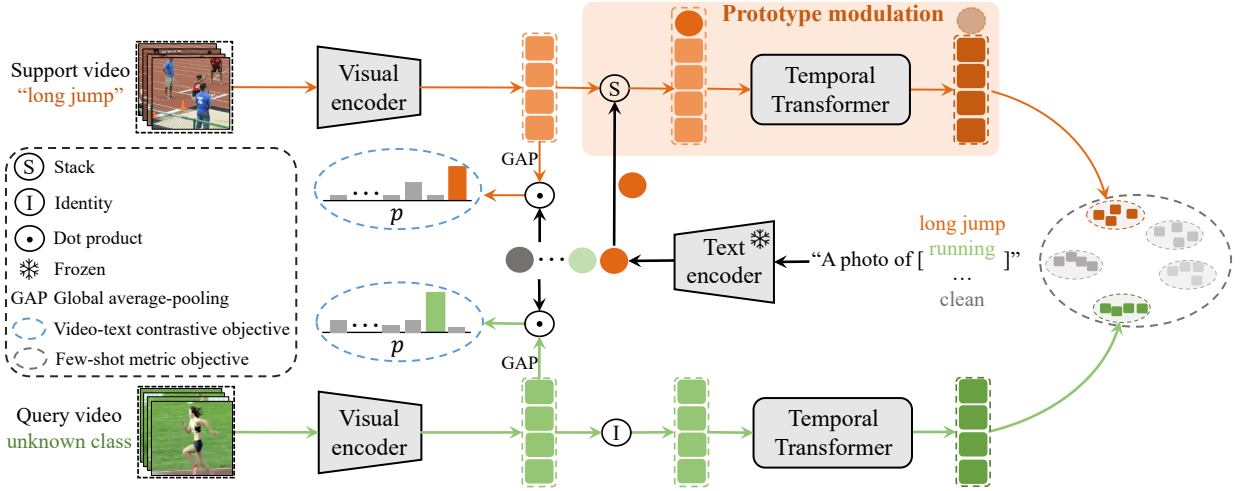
Prototype modulation

Support video
"long jump"

Visual encoder

S

Temporal Transformer

GAP

S Stack
I Identity
⊙ Dot product
❄ Frozen
GAP Global average-pooling
Video-text contrastive objective
Few-shot metric objective

$p$

Text encoder ❄

"A photo of [ long jump running … clean ]"

$p$

GAP

Query video
unknown class

Visual encoder

I

Temporal Transformer